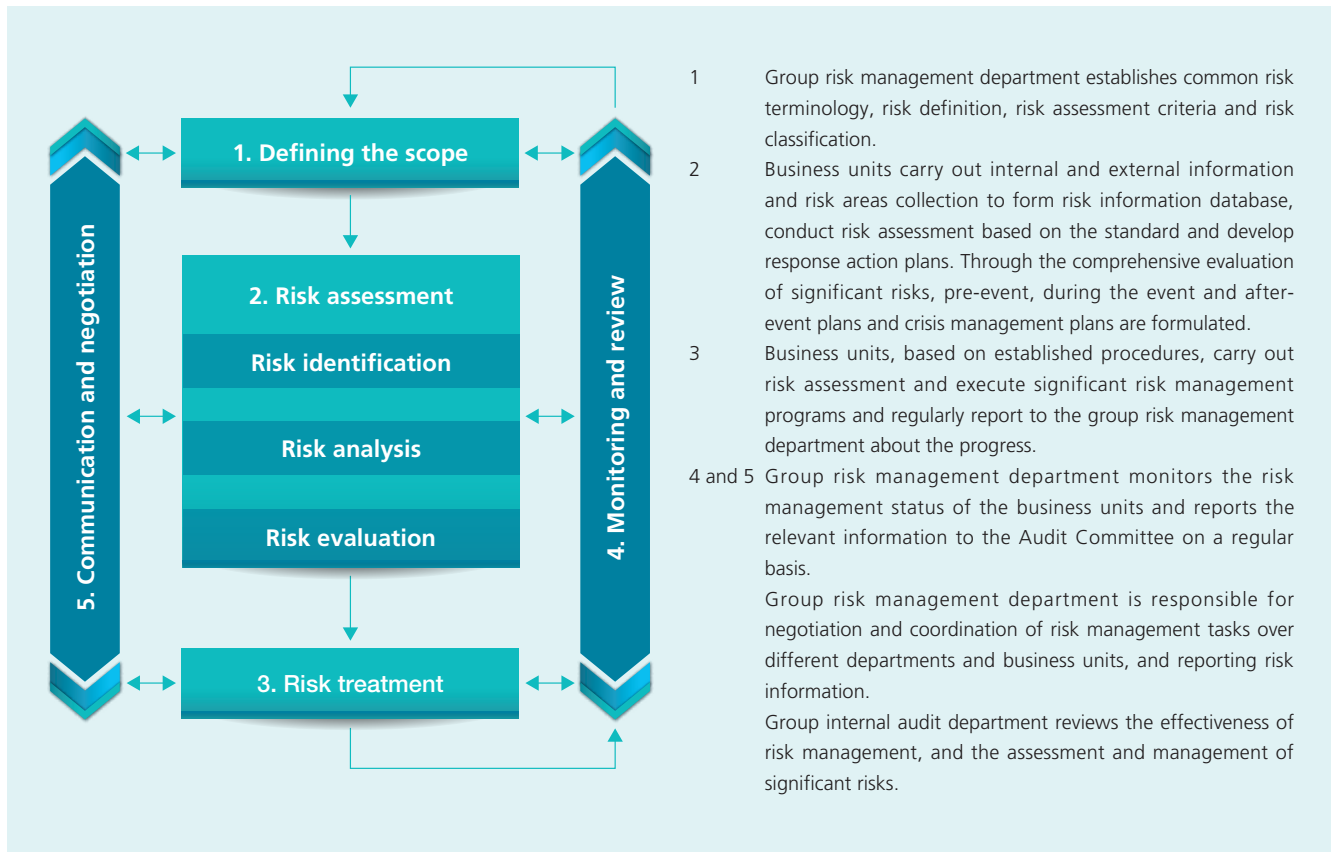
5. Communication and negotiation

1. Defining the scope

2. Risk assessment

Risk identification

Risk analysis

Risk evaluation

3. Risk treatment

4. Monitoring and review

1 Group risk management department establishes common risk terminology, risk definition, risk assessment criteria and risk classification.

2 Business units carry out internal and external information and risk areas collection to form risk information database, conduct risk assessment based on the standard and develop response action plans. Through the comprehensive evaluation of significant risks, pre-event, during the event and after-event plans and crisis management plans are formulated.

3 Business units, based on established procedures, carry out risk assessment and execute significant risk management programs and regularly report to the group risk management department about the progress.

4 and 5 Group risk management department monitors the risk management status of the business units and reports the relevant information to the Audit Committee on a regular basis.

Group risk management department is responsible for negotiation and coordination of risk management tasks over different departments and business units, and reporting risk information.

Group internal audit department reviews the effectiveness of risk management, and the assessment and management of significant risks.